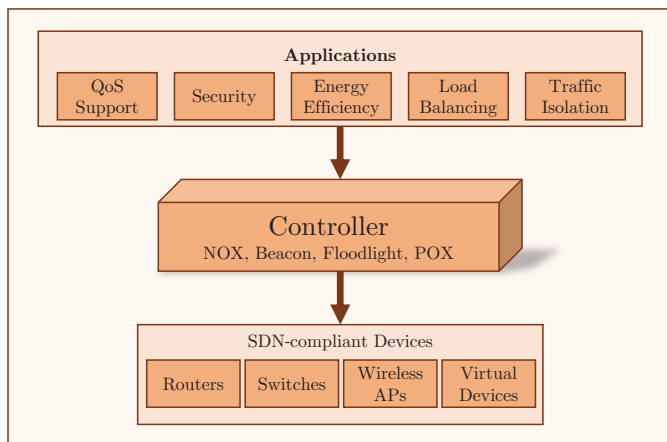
Applications

QoS Support

Security

Energy Efficiency

Load Balancing

Traffic Isolation

Controller

NOX, Beacon, Floodlight, POX

SDN-compliant Devices

Routers

Switches

Wireless APs

Virtual Devices